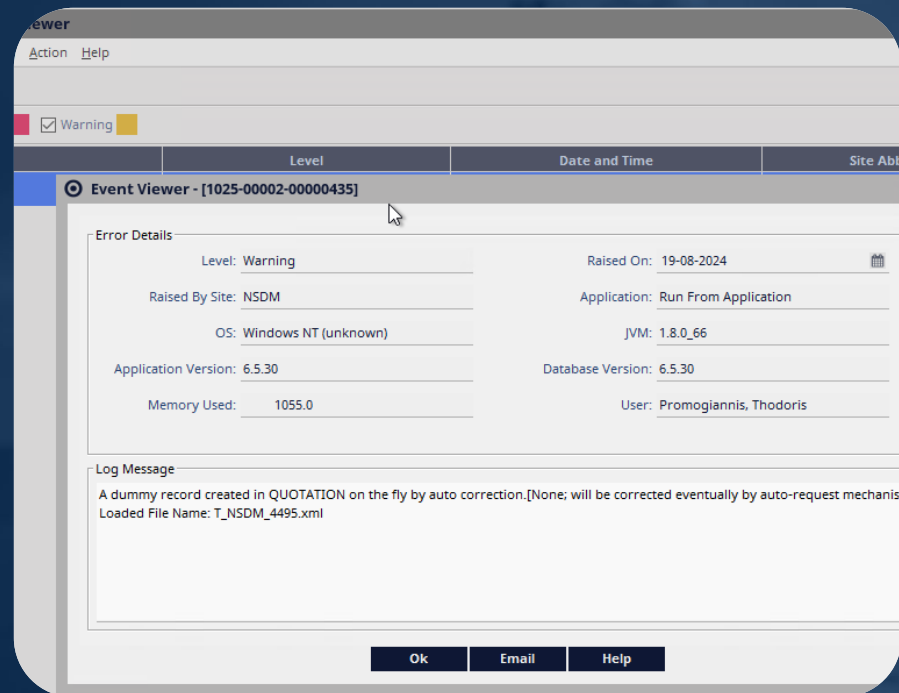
iewer

Action Help

Warning

Level | Date and Time | Site Abb

Event Viewer - [1025-00002-00000435]

Error Details

Level: Warning

Raised On: 19-08-2024

Raised By Site: NSDM

Application: Run From Application

OS: Windows NT (unknown)

JVM: 1.8.0_66

Application Version: 6.5.30

Database Version: 6.5.30

Memory Used: 1055.0

User: Promogiannis, Thodoris

Log Message

A dummy record created in QUOTATION on the fly by auto correction.[None; will be corrected eventually by auto-request mechanis
Loaded File Name: T_NSDM_4495.xml

Ok

Email

Help